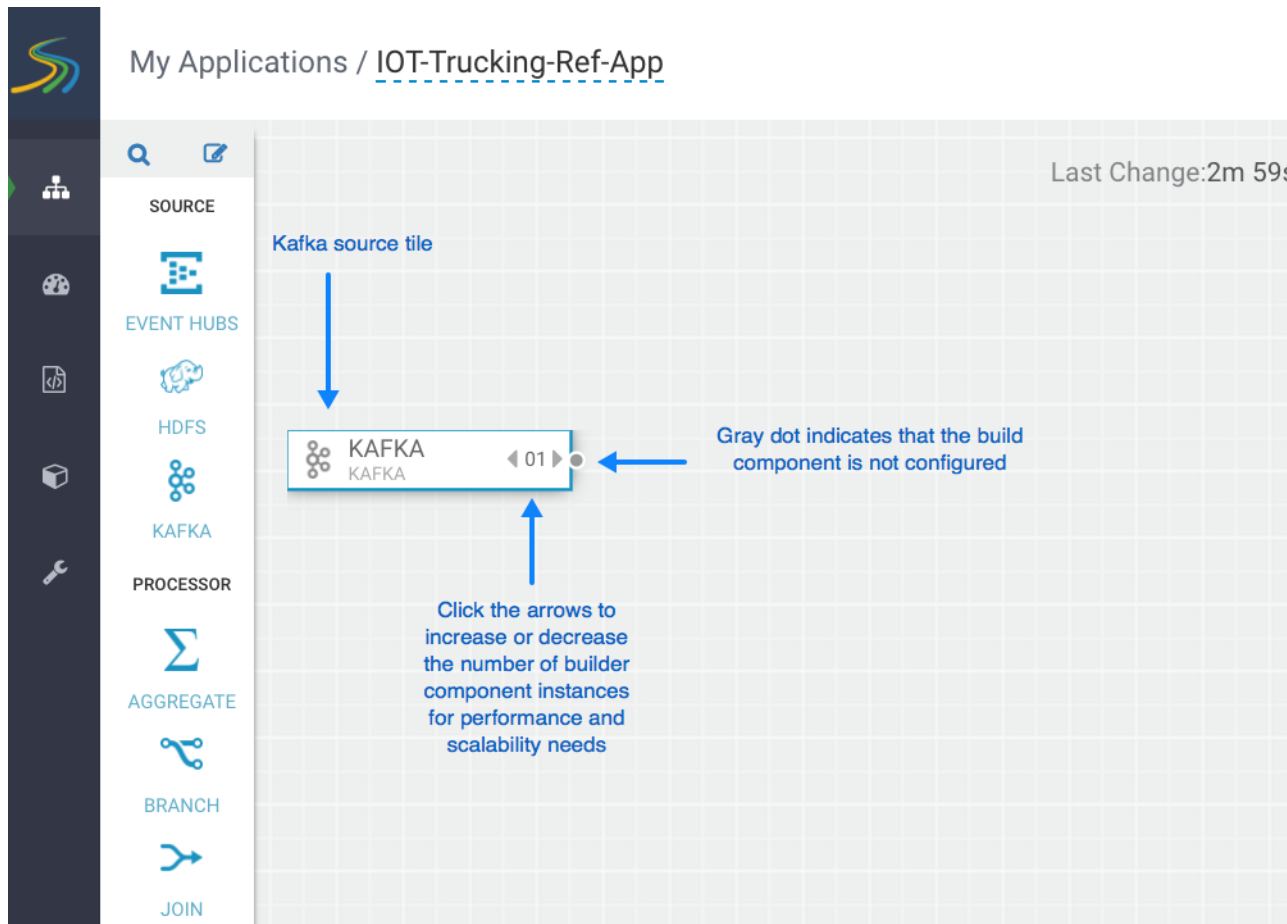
My Applications / IOT-Trucking-Ref-App

SOURCE

EVENT HUBS

HDFS

KAFKA

PROCESSOR

AGGREGATE

BRANCH

JOIN

Last Change:2m 59s

Kafka source tile

KAFKA
KAFKA
01

Gray dot indicates that the build component is not configured

Click the arrows to increase or decrease the number of builder component instances for performance and scalability needs